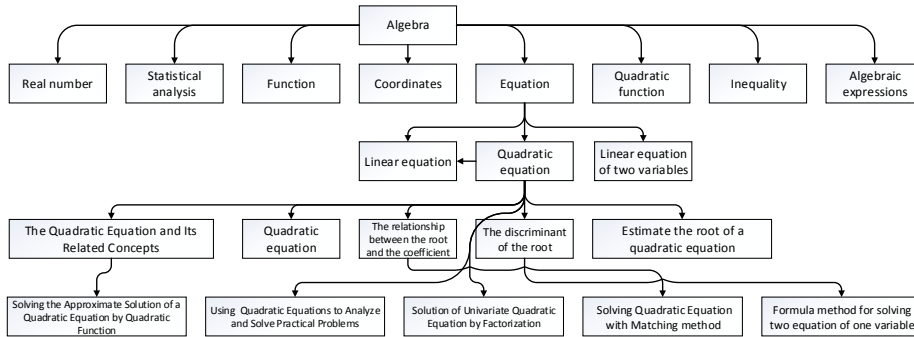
Algebra

Real number

Statistical analysis

Function

Coordinates

Equation

Quadratic function

Inequality

Algebraic expressions

Linear equation

Quadratic equation

Linear equation of two variables

The Quadratic Equation and Its Related Concepts

Quadratic equation

The relationship between the root and the coefficient

The discriminant of the root

Estimate the root of a quadratic equation

Solving the Approximate Solution of a Quadratic Equation by Quadratic Function

Using Quadratic Equations to Analyze and Solve Practical Problems

Solution of Univariate Quadratic Equation by Factorization

Solving Quadratic Equation with Matching method

Formula method for solving two equation of one variable